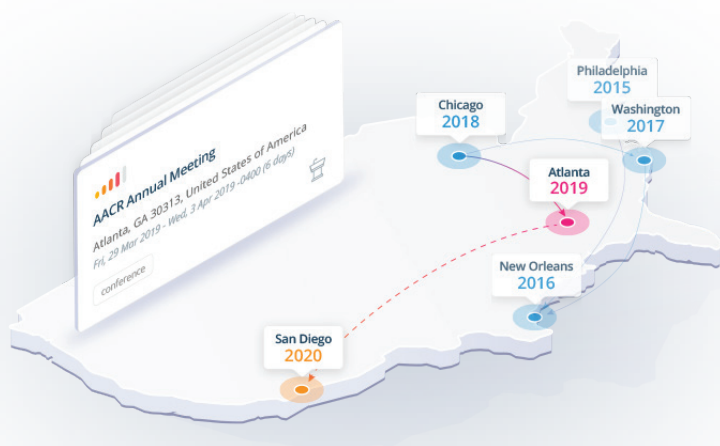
AACR Annual Meeting
Atlanta, GA 30313, United States of America
Fri, 29 Mar 2019 - Wed, 3 Apr 2019 -0400 (6 days)
conference

Philadelphia
2015

Washington
2017

Chicago
2018

Atlanta
2019

New Orleans
2016

San Diego
2020